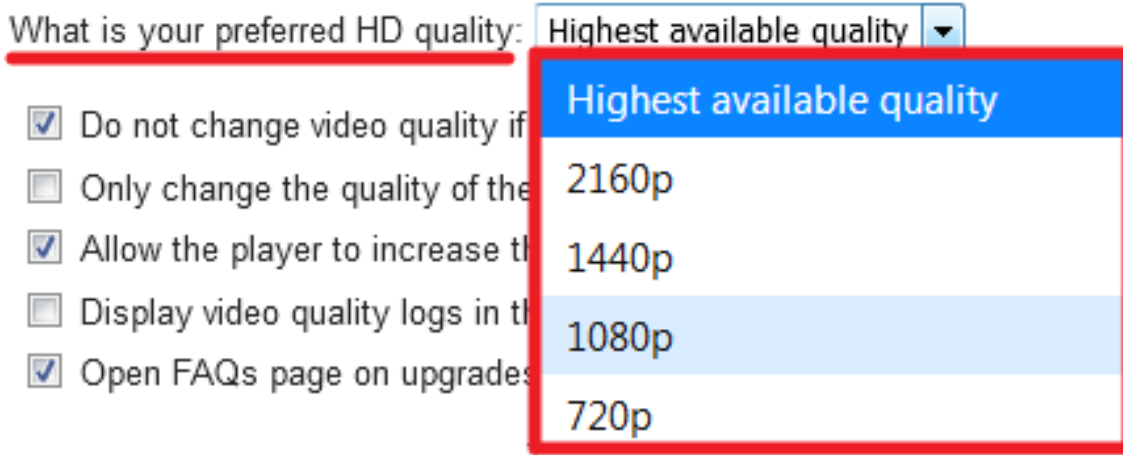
What is your preferred HD quality: Highest available quality

Do not change video quality if

Only change the quality of the

Allow the player to increase th

Display video quality logs in th

Open FAQs page on upgrades

Highest available quality

2160p

1440p

1080p

720p